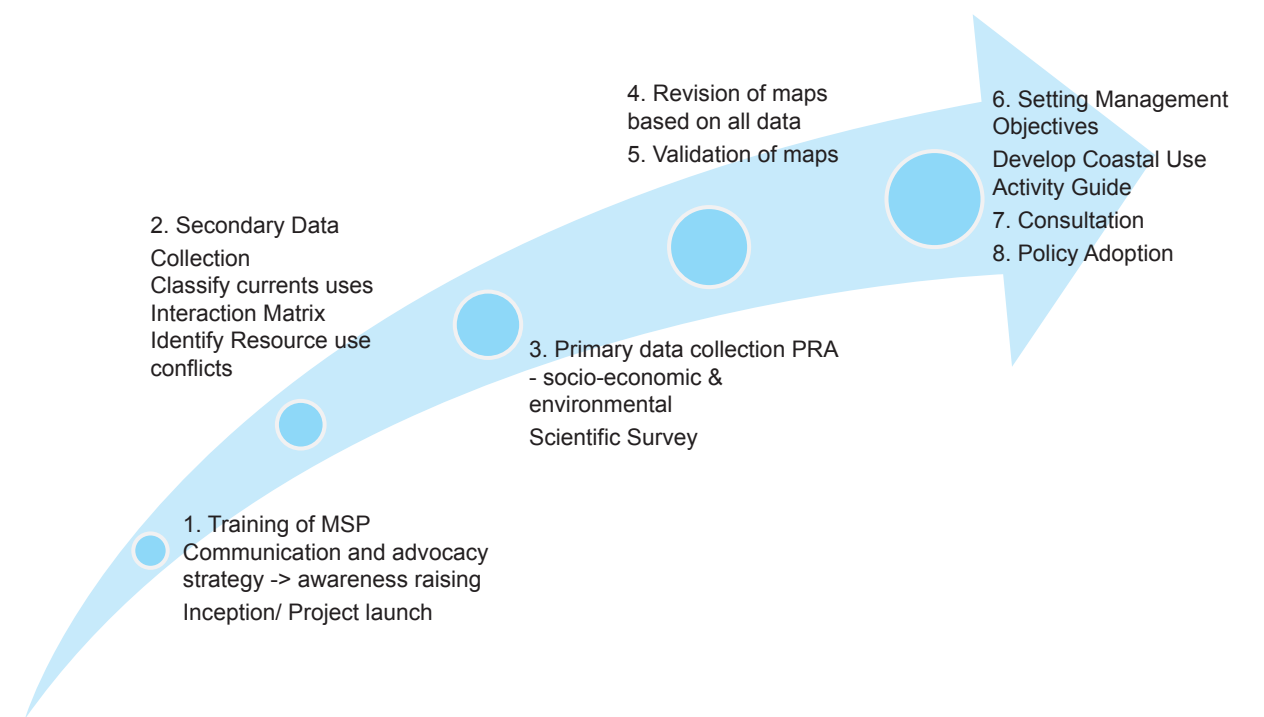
1. Training of MSP
Communication and advocacy strategy -> awareness raising
Inception/ Project launch

2. Secondary Data Collection
Classify currents uses
Interaction Matrix
Identify Resource use conflicts

3. Primary data collection PRA - socio-economic & environmental
Scientific Survey

4. Revision of maps based on all data
5. Validation of maps

6. Setting Management Objectives
Develop Coastal Use Activity Guide
7. Consultation
8. Policy Adoption